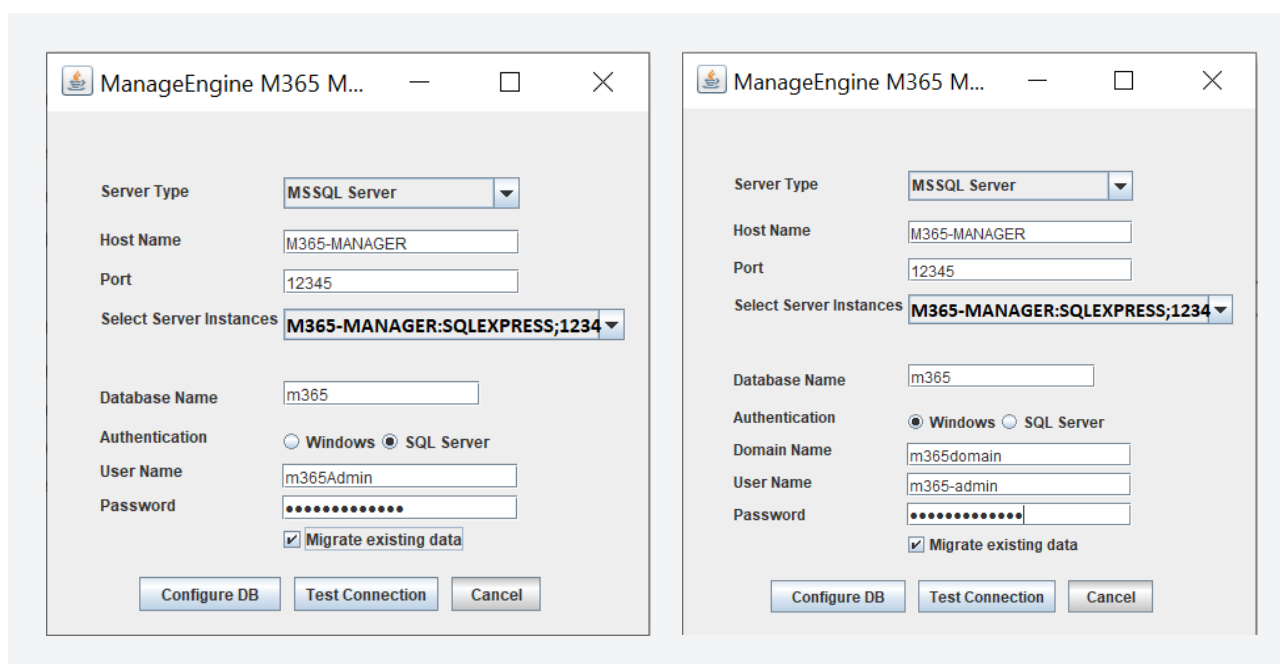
ManageEngine M365 M...

Server Type MSSQL Server
Host Name M365-MANAGER
Port 12345
Select Server Instances M365-MANAGER:SQLEXPRESS;1234
Database Name m365
Authentication Windows SQL Server
User Name m365Admin
Password ••••••••••••••
Migrate existing data

Configure DB Test Connection Cancel

ManageEngine M365 M...

Server Type MSSQL Server
Host Name M365-MANAGER
Port 12345
Select Server Instances M365-MANAGER:SQLEXPRESS;1234
Database Name m365
Authentication Windows SQL Server
Domain Name m365domain
User Name m365-admin
Password ••••••••••••••
Migrate existing data

Configure DB Test Connection Cancel